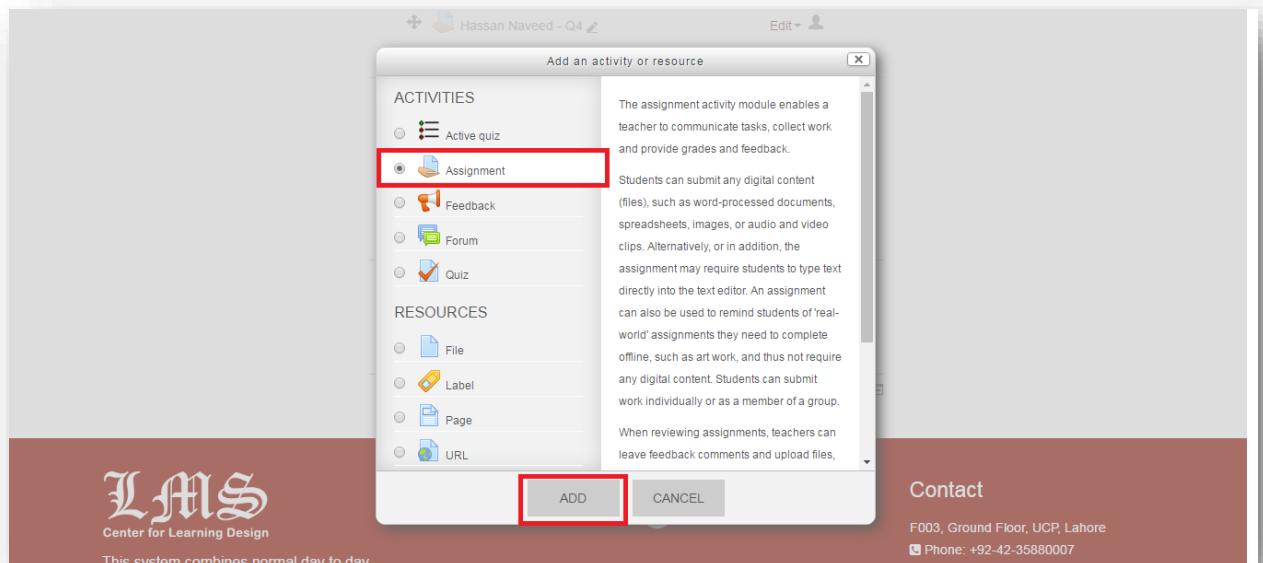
Hassan Naveed - Q4

Edit

Add an activity or resource

ACTIVITIES

Active quiz

Assignment

Feedback

Forum

Quiz

RESOURCES

File

Label

Page

URL

The assignment activity module enables a teacher to communicate tasks, collect work and provide grades and feedback.

Students can submit any digital content (files), such as word-processed documents, spreadsheets, images, or audio and video clips. Alternatively, or in addition, the assignment may require students to type text directly into the text editor. An assignment can also be used to remind students of 'real-world' assignments they need to complete offline, such as art work, and thus not require any digital content. Students can submit work individually or as a member of a group.

When reviewing assignments, teachers can leave feedback comments and upload files,

ADD

CANCEL

LMS
Center for Learning Design

This system combines normal day to day

Contact

F003, Ground Floor, UCP, Lahore

Phone: +92-42-35880007